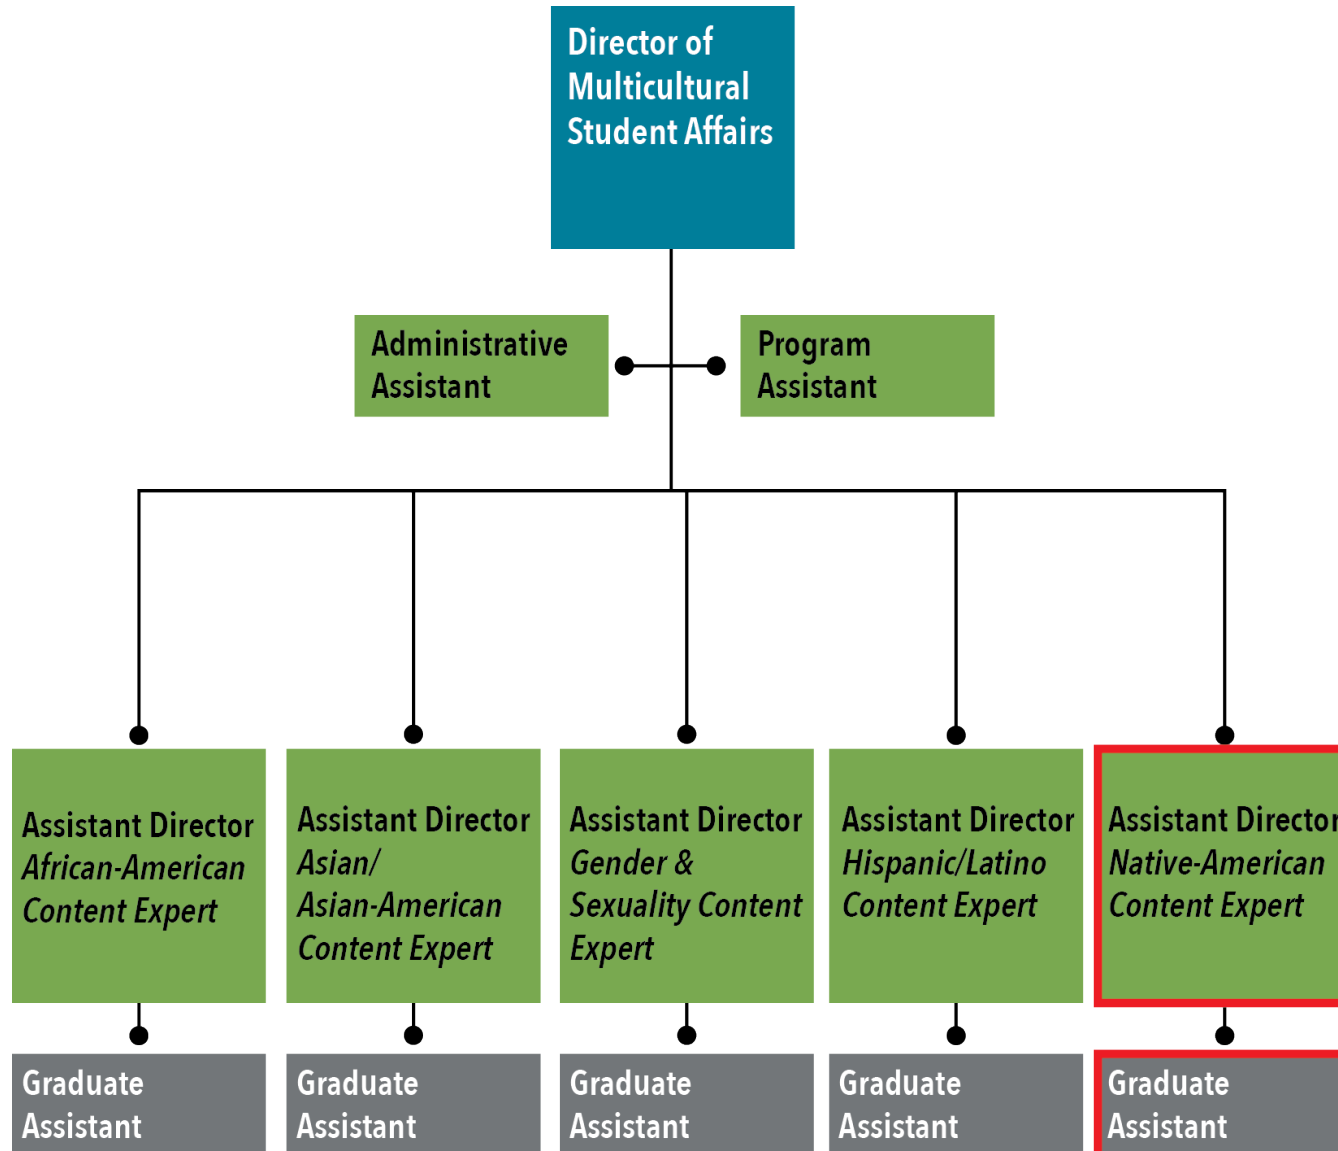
Director of Multicultural Student Affairs

Administrative Assistant

Program Assistant

Assistant Director
African-American Content Expert

Assistant Director
Asian/ Asian-American Content Expert

Assistant Director
Gender & Sexuality Content Expert

Assistant Director
Hispanic/Latino Content Expert

Assistant Director
Native-American Content Expert

Graduate Assistant

Graduate Assistant

Graduate Assistant

Graduate Assistant

Graduate Assistant